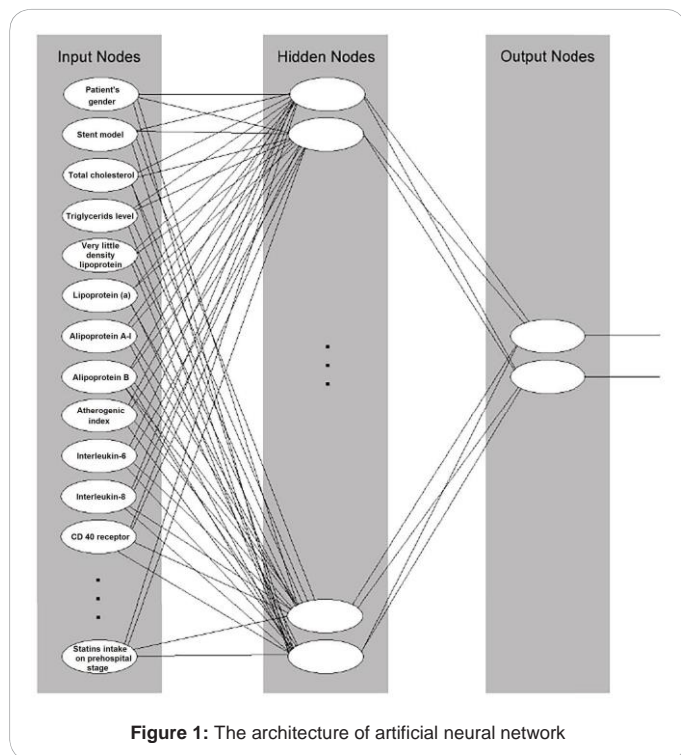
Input Nodes

Hidden Nodes

Output Nodes

Patient's gender

Stent model

Total cholesterol

Triglycerids level

Very little density lipoprotein

Lipoprotein (a)

Alipoprotein A-I

Alipoprotein B

Atherogenic index

Interleukin-6

Interleukin-8

CD 40 receptor

Statins intake on prehospital stage

**Figure 1:** The architecture of artificial neural network